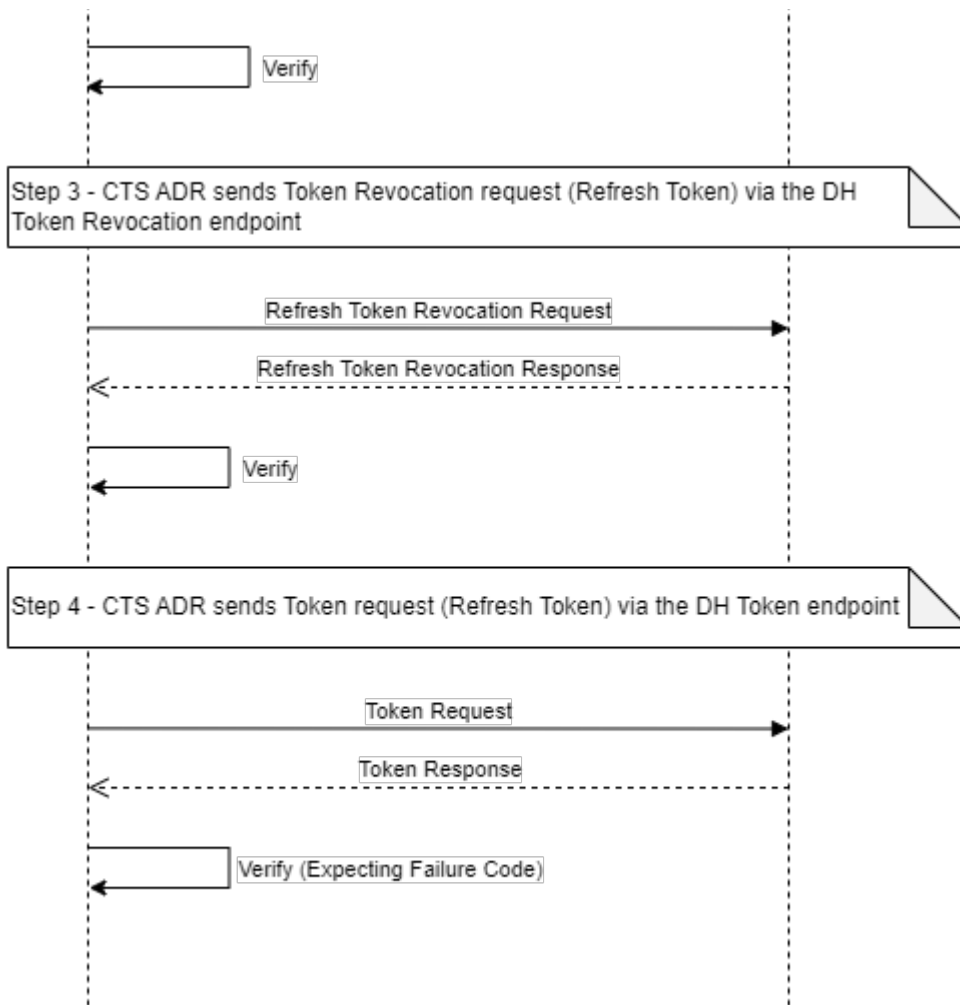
Verify

Step 3 - CTS ADR sends Token Revocation request (Refresh Token) via the DH Token Revocation endpoint

Refresh Token Revocation Request

Refresh Token Revocation Response

Verify

Step 4 - CTS ADR sends Token request (Refresh Token) via the DH Token endpoint

Token Request

Token Response

Verify (Expecting Failure Code)